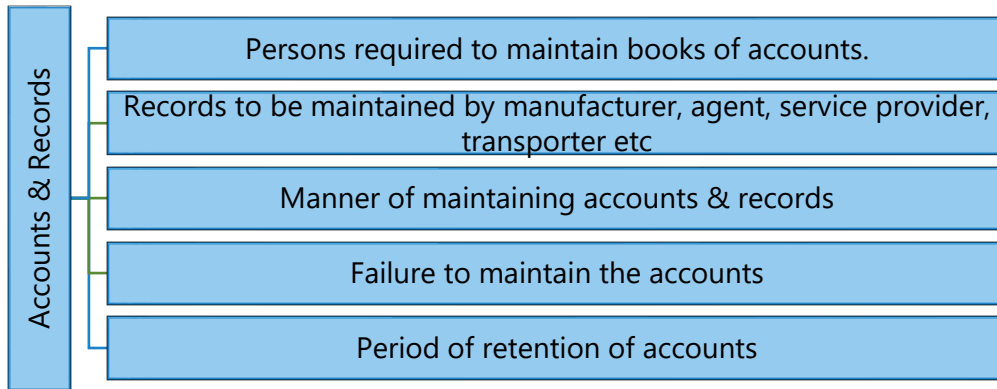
Accounts & Records

Persons required to maintain books of accounts.

Records to be maintained by manufacturer, agent, service provider, transporter etc

Manner of maintaining accounts & records

Failure to maintain the accounts

Period of retention of accounts